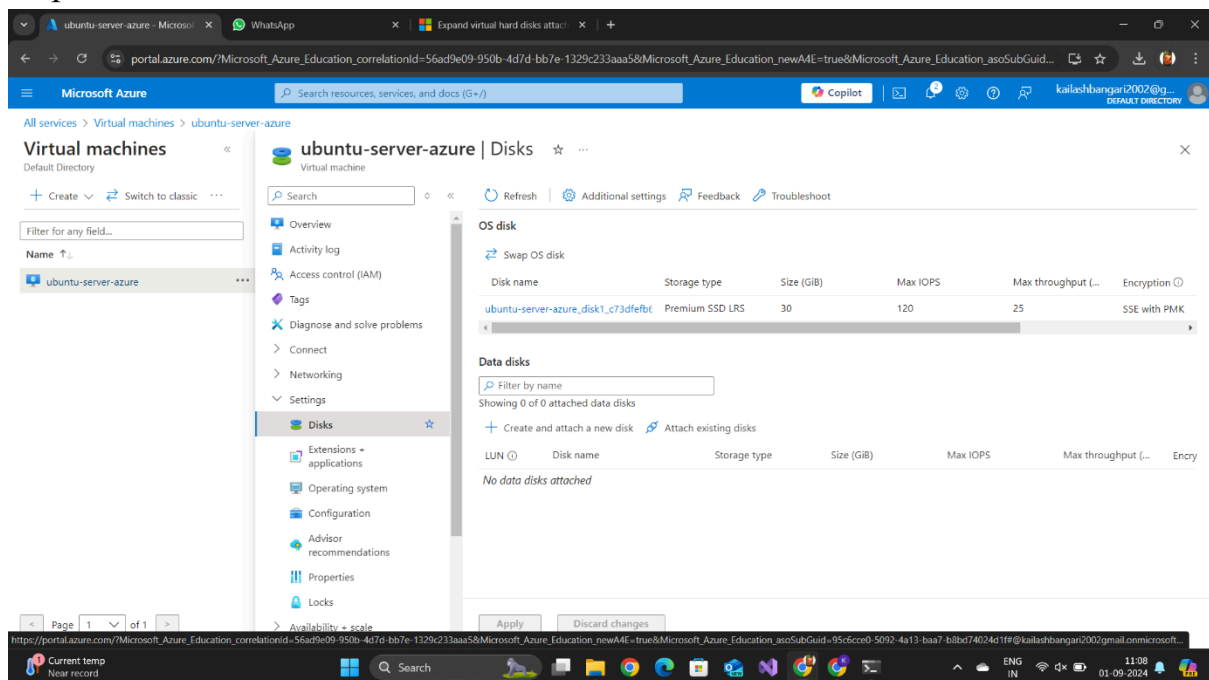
ubuntu-server-azure - Microsof ×
WhatsApp ×
Expand virtual hard disks attac ×
+

portal.azure.com/?Microsoft_Azure_Education_correlationId=56ad9e09-950b-4d7d-bb7e-1329c233aaa5&Microsoft_Azure_Education_newA4E=true&Microsoft_Azure_Education_asoSubGuid...

Microsoft Azure
Search resources, services, and docs (G+/)
Copilot
kailashbangari2002@g...
DEFAULT DIRECTORY

All services > Virtual machines > ubuntu-server-azure

Virtual machines
Default Directory
+ Create ∨ Switch to classic ···
Filter for any field...
Name ↑↓
ubuntu-server-azure ···

ubuntu-server-azure | Disks ☆ ···
Virtual machine

Search
Overview
Activity log
Access control (IAM)
Tags
Diagnose and solve problems
> Connect
> Networking
∨ Settings
Disks
Extensions + applications
Operating system
Configuration
Advisor recommendations
Properties
Locks
> Availability + scale

Refresh
Additional settings
Feedback
Troubleshoot

OS disk
Swap OS disk

| Disk name | Storage type | Size (GiB) | Max IOPS | Max throughput (... | Encryption ⓘ |
|---|---|---|---|---|---|
| ubuntu-server-azure_disk1_c73dfefb( | Premium SSD LRS | 30 | 120 | 25 | SSE with PMK |

Data disks
Filter by name
Showing 0 of 0 attached data disks
+ Create and attach a new disk
Attach existing disks

| LUN ⓘ | Disk name | Storage type | Size (GiB) | Max IOPS | Max throughput (... | Encry |
|---|---|---|---|---|---|---|
| No data disks attached | | | | | | |

Apply
Discard changes

< Page 1 ∨ of 1 >

https://portal.azure.com/?Microsoft_Azure_Education_correlationId=56ad9e09-950b-4d7d-bb7e-1329c233aaa5&Microsoft_Azure_Education_newA4E=true&Microsoft_Azure_Education_asoSubGuid=95c6cce0-5092-4a13-baa7-b8bd74024d1f#@kailashbangari2002gmail.onmicrosoft...

Current temp
Near record
Search
ENG IN
11:08
01-09-2024